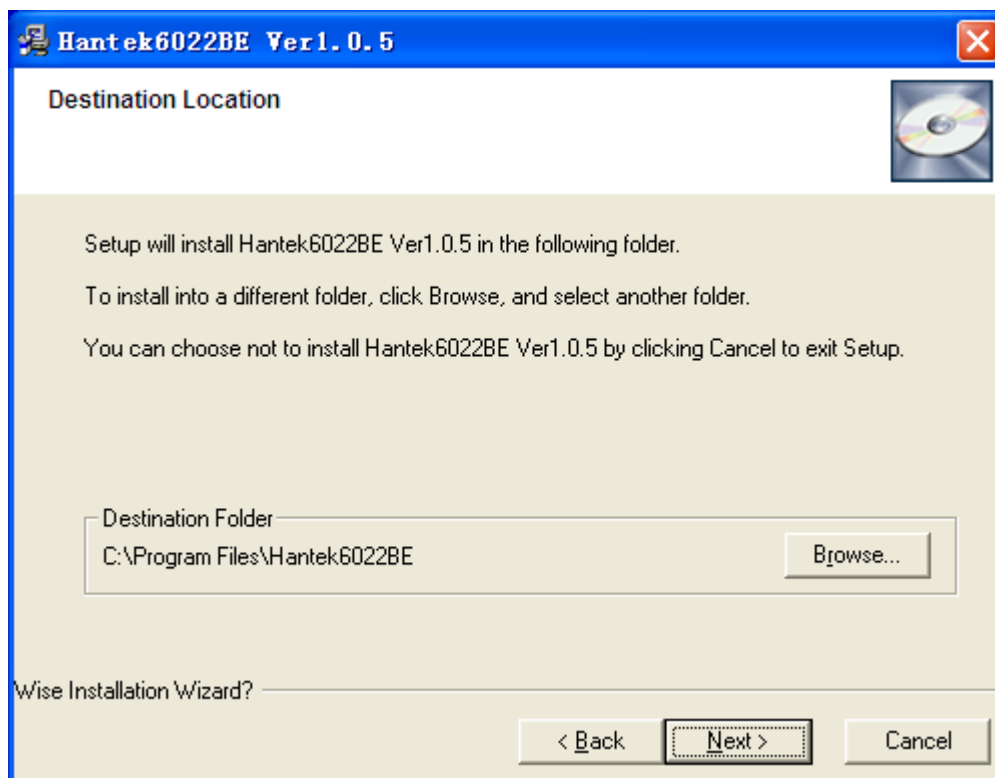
Hantek6022BE Ver1.0.5

Destination Location

Setup will install Hantek6022BE Ver1.0.5 in the following folder.

To install into a different folder, click Browse, and select another folder.

You can choose not to install Hantek6022BE Ver1.0.5 by clicking Cancel to exit Setup.

Destination Folder
C:\Program Files\Hantek6022BE

Browse...

Wise Installation Wizard?

< Back
Next >
Cancel